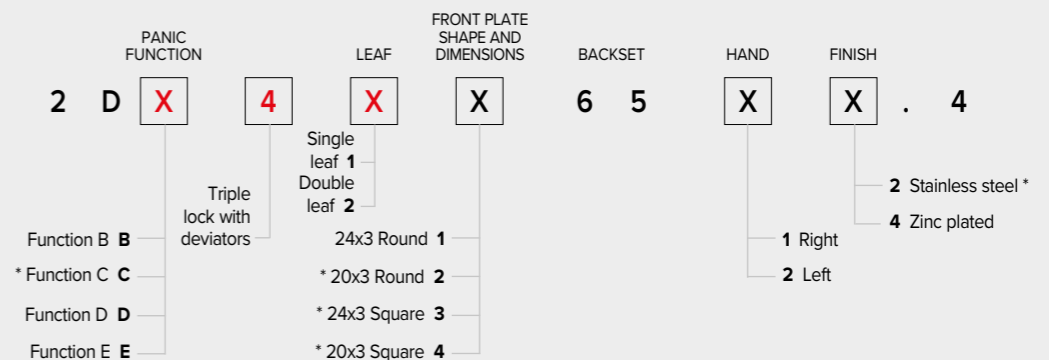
PANIC FUNCTION

LEAF

FRONT PLATE SHAPE AND DIMENSIONS

BACKSET

HAND

FINISH

2 D X 4 X X 6 5 X X . 4

Single leaf 1
Double leaf 2

Triple lock with deviators

Function B B
* Function C C
Function D D
Function E E

24x3 Round 1
* 20x3 Round 2
* 24x3 Square 3
* 20x3 Square 4

1 Right
2 Left

2 Stainless steel *
4 Zinc plated